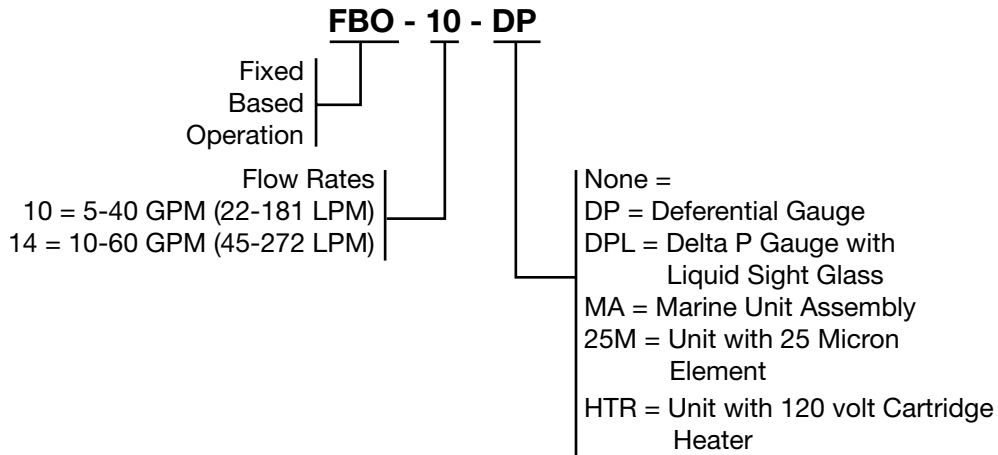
FBO - 10 - DP

Fixed
Based
Operation

Flow Rates
10 = 5-40 GPM (22-181 LPM)
14 = 10-60 GPM (45-272 LPM)

None =
DP = Deferential Gauge
DPL = Delta P Gauge with Liquid Sight Glass
MA = Marine Unit Assembly
25M = Unit with 25 Micron Element
HTR = Unit with 120 volt Cartridge Heater